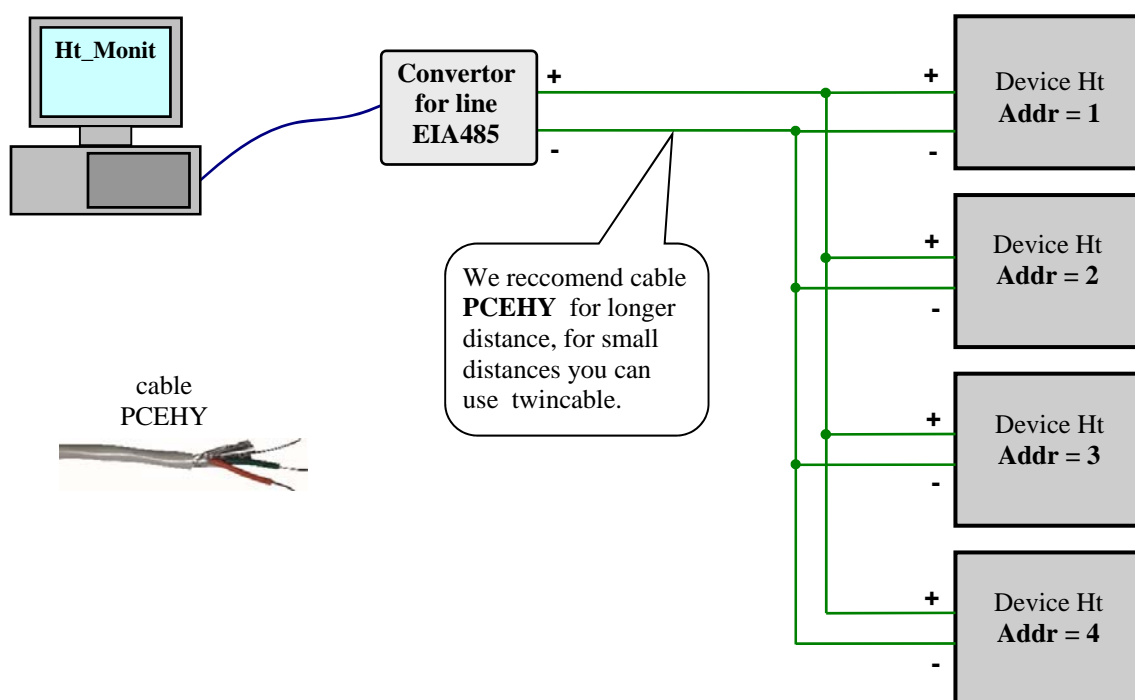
Ht_Monit

Convertor for line EIA485

+

-

+

-

Device Ht
Addr = 1

We reccomend cable **PCEHY** for longer distance, for small distances you can use twincable.

+

-

Device Ht
Addr = 2

cable
PCEHY

+

-

Device Ht
Addr = 3

+

-

Device Ht
Addr = 4